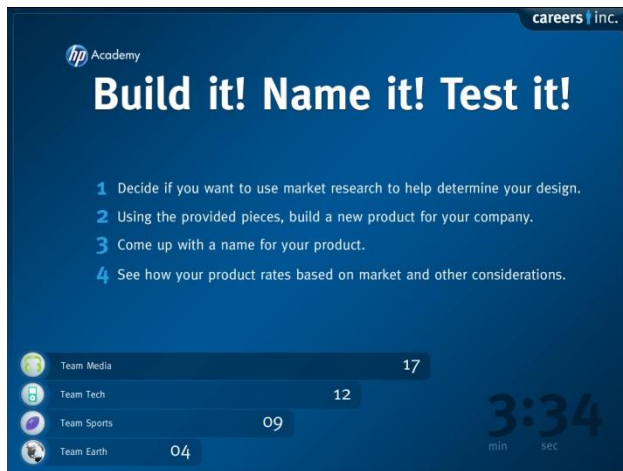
careers | inc.

hp Academy

Build it! Name it! Test it!

1 Decide if you want to use market research to help determine your design.

2 Using the provided pieces, build a new product for your company.

3 Come up with a name for your product.

4 See how your product rates based on market and other considerations.

Team Media 17

Team Tech 12

Team Sports 09

Team Earth 04

3:34
min sec